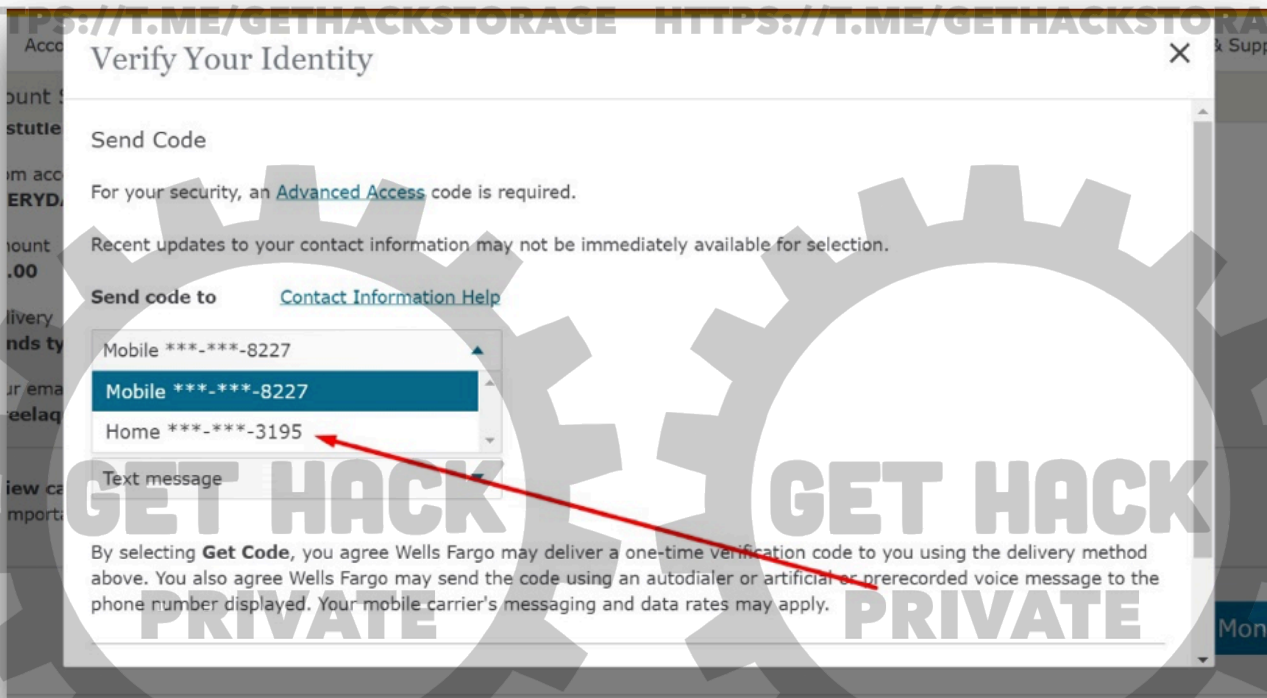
TPS://T.ME/GETHACKSTORAGE HTTPS://T.ME/GETHACKSTORA

Acco

& Supp

ount S

stutle

om acc

ERYDA

nount

.00

livery

nds ty

ur ema

eelaq

iew ca

mporta

Mon

Verify Your Identity

×

Send Code

For your security, an Advanced Access code is required.

Recent updates to your contact information may not be immediately available for selection.

Send code to Contact Information Help

Mobile ***-***-8227

Mobile ***-***-8227

Home ***-***-3195

Text message

By selecting Get Code, you agree Wells Fargo may deliver a one-time verification code to you using the delivery method above. You also agree Wells Fargo may send the code using an autodialer or artificial or prerecorded voice message to the phone number displayed. Your mobile carrier's messaging and data rates may apply.

GET HACK
PRIVATE

GET HACK
PRIVATE